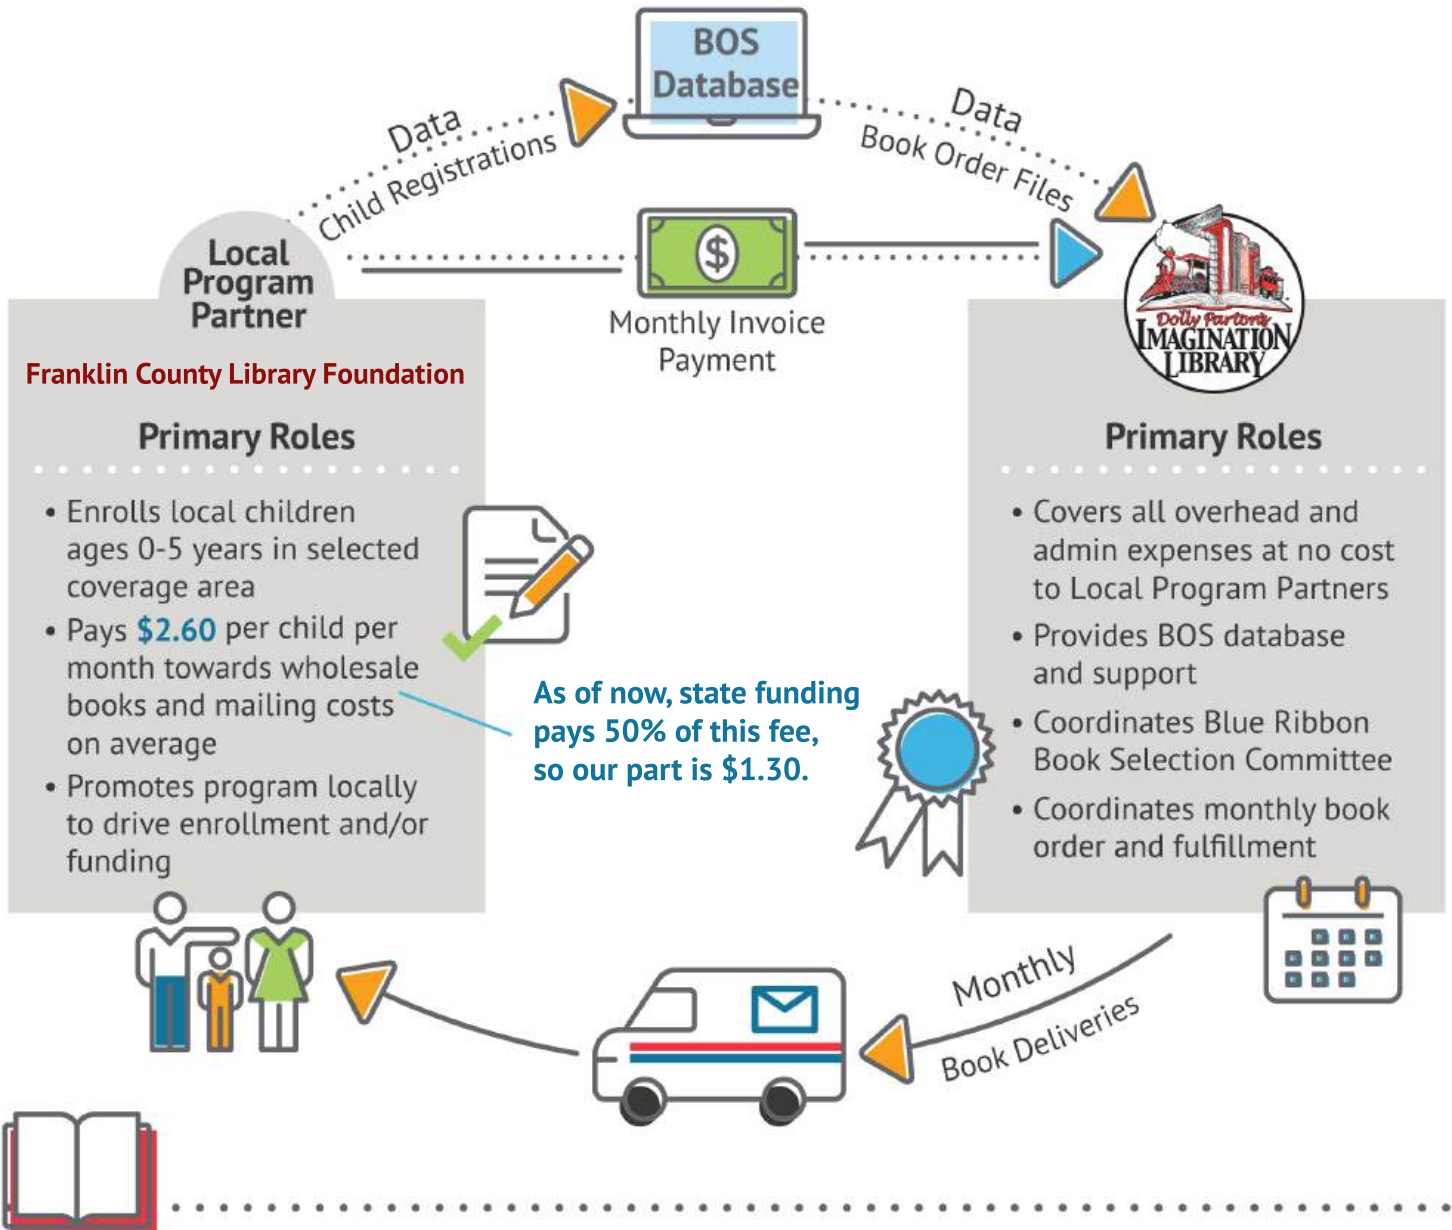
BOS Database

Data
Child Registrations

Data
Book Order Files

Local Program Partner

Monthly Invoice Payment

Dolly Parton's
IMAGINATION LIBRARY

Franklin County Library Foundation

Primary Roles

• Enrolls local children ages 0-5 years in selected coverage area
• Pays $2.60 per child per month towards wholesale books and mailing costs on average
• Promotes program locally to drive enrollment and/or funding

As of now, state funding pays 50% of this fee, so our part is $1.30.

Primary Roles

• Covers all overhead and admin expenses at no cost to Local Program Partners
• Provides BOS database and support
• Coordinates Blue Ribbon Book Selection Committee
• Coordinates monthly book order and fulfillment

Monthly
Book Deliveries